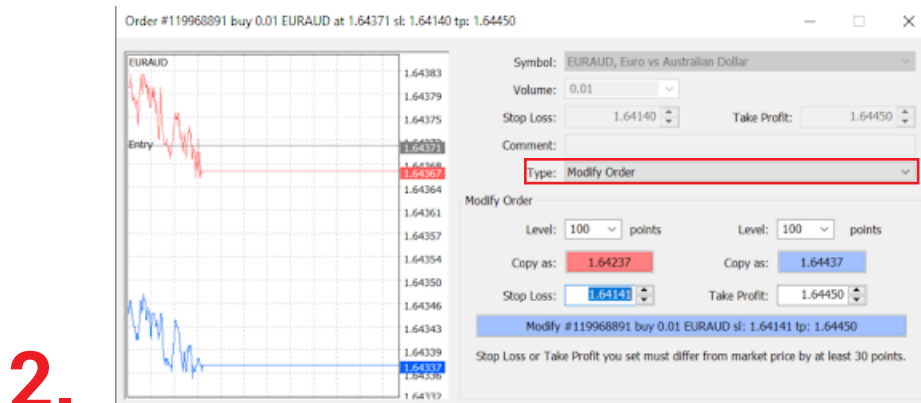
Order #119968891 buy 0.01 EURAUD at 1.64371 sl: 1.64140 tp: 1.64450

EURAUD
1.64383
1.64379
1.64375
Entry
1.64371
1.64367
1.64364
1.64361
1.64357
1.64354
1.64350
1.64346
1.64343
1.64339
1.64337
1.64336
1.64332

Symbol: EURAUD, Euro vs Australian Dollar
Volume: 0.01
Stop Loss: 1.64140
Take Profit: 1.64450
Comment:
Type: Modify Order

Modify Order
Level: 100 points
Level: 100 points
Copy as: 1.64237
Copy as: 1.64437
Stop Loss: 1.64141
Take Profit: 1.64450
Modify #119968891 buy 0.01 EURAUD sl: 1.64141 tp: 1.64450
Stop Loss or Take Profit you set must differ from market price by at least 30 points.

2.